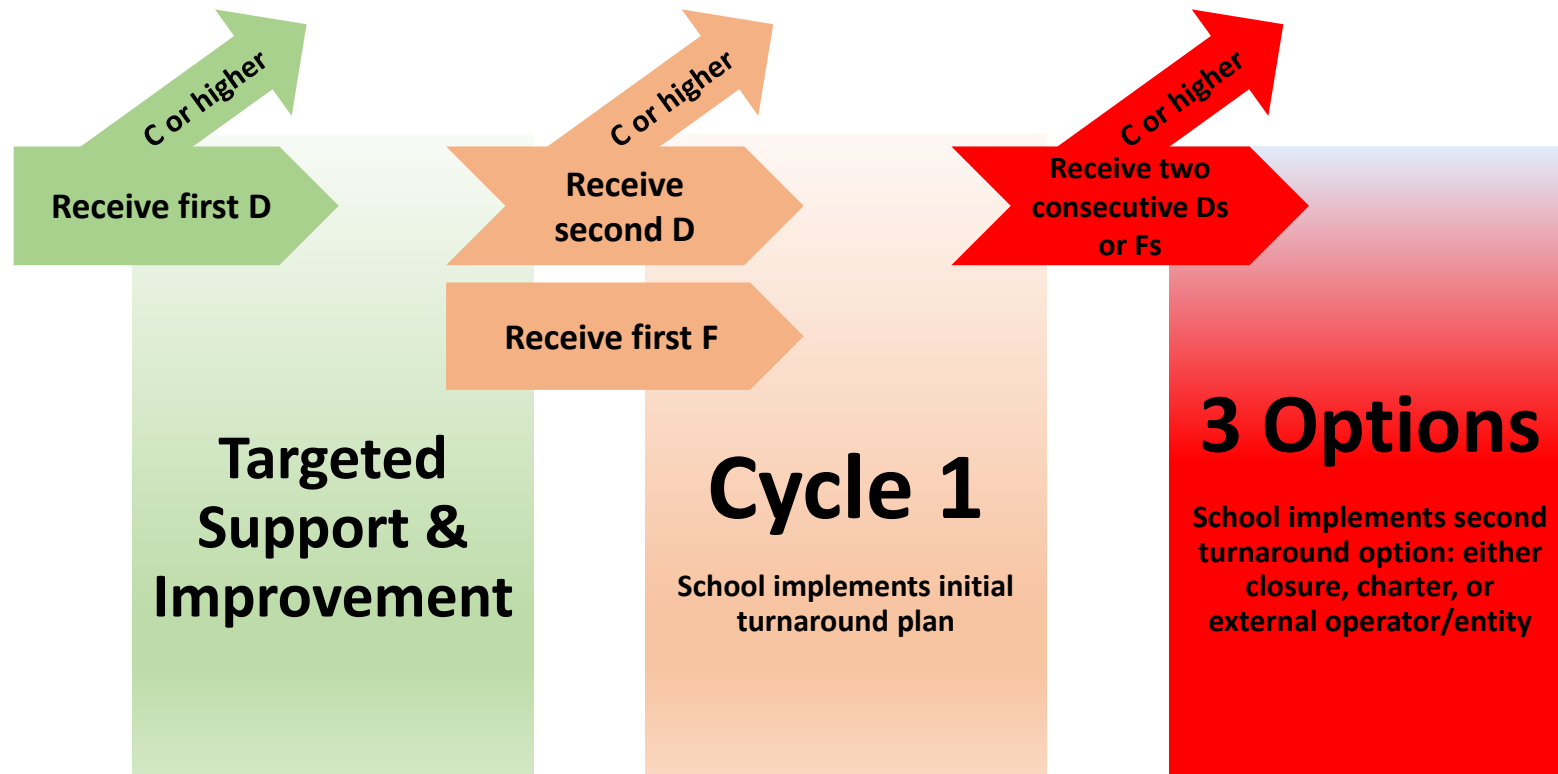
C or higher

Receive first D

C or higher

Receive second D

Receive first F

C or higher

Receive two consecutive Ds or Fs

Targeted Support & Improvement

Cycle 1

School implements initial turnaround plan

3 Options

School implements second turnaround option: either closure, charter, or external operator/entity